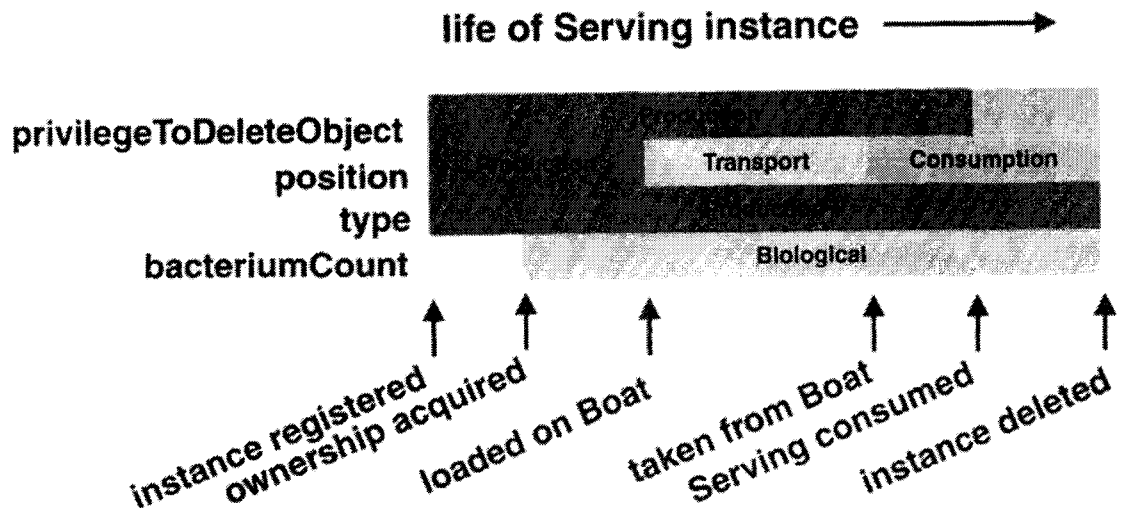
life of Serving instance

privilegeToDeleteObject
position
type
bacteriumCount

Production
Production
Transport
Consumption
Production
Biological

instance registered
ownership acquired
loaded on Boat
taken from Boat
Serving consumed
instance deleted